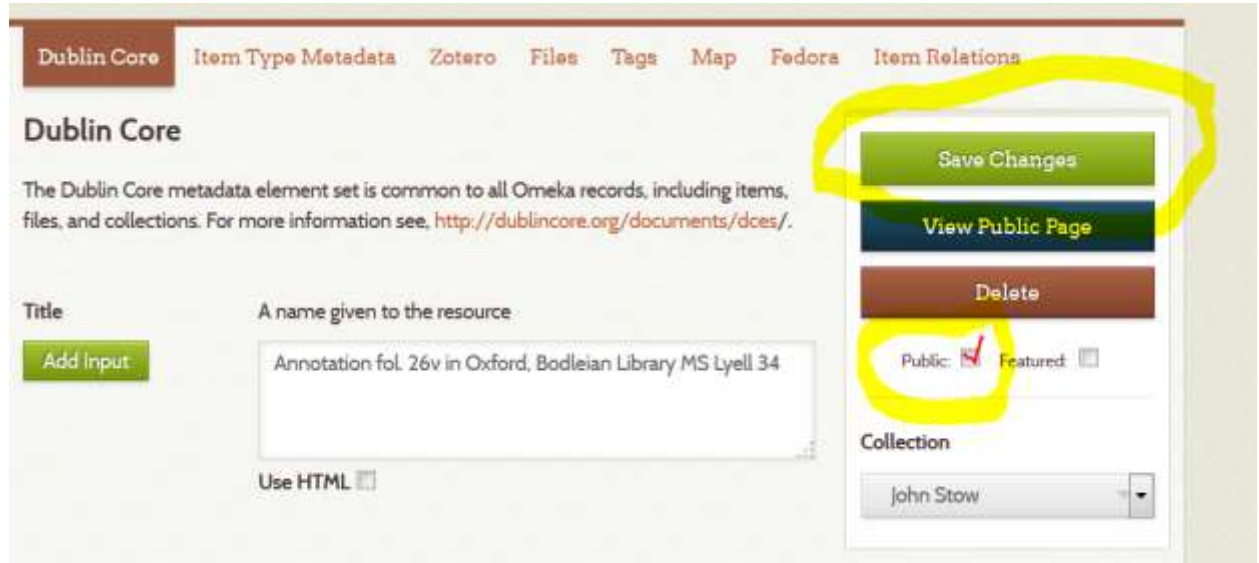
Dublin Core Item Type Metadata Zotero Files Tags Map Fedora Item Relations

Dublin Core

The Dublin Core metadata element set is common to all Omeka records, including items, files, and collections. For more information see, http://dublincore.org/documents/dces/.

Title

Add Input

A name given to the resource

Annotation fol. 26v in Oxford, Bodleian Library MS Lyell 34

Use HTML

Save Changes

View Public Page

Delete

Public: Featured:

Collection

John Stow